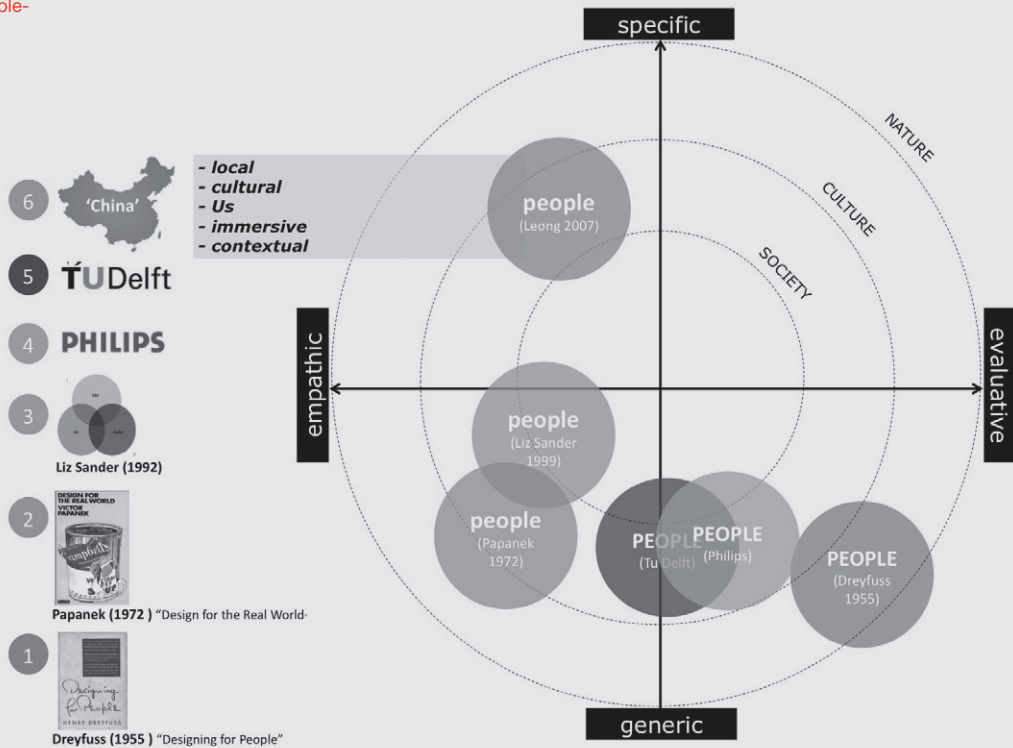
ple-

specific

NATURE

CULTURE

SOCIETY

6 'China'

- local
- cultural
- Us
- immersive
- contextual

people
(Leong 2007)

5 TUDelft

4 PHILIPS

3

Liz Sander (1992)

empathic

evaluative

people
(Liz Sander 1999)

2 DESIGN FOR THE REAL WORLD VICTOR PAPANEK

Papanek (1972 ) "Design for the Real World-

people
(Papanek 1972)

PEOPLE
(Tu Delft)

PEOPLE
(Philips)

PEOPLE
(Dreyfuss 1955)

1 Designing for People HENRY DREYFUSS

Dreyfuss (1955 ) "Designing for People"

generic